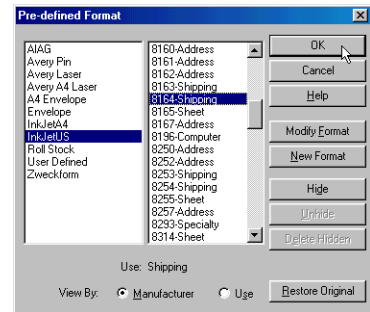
Pre-defined Format

AIAG
Avery Pin
Avery Laser
Avery A4 Laser
A4 Envelope
Envelope
InkJetA4
InkJetUS
Roll Stock
User Defined
Zweckform

8160-Address
8161-Address
8162-Address
8163-Shipping
8164-Shipping
8165-Sheet
8167-Address
8196-Computer
8250-Address
8252-Address
8253-Shipping
8254-Shipping
8255-Sheet
8257-Address
8293-Specialty
8314-Sheet

OK
Cancel
Help
Modify Format
New Format
Hide
Unhide
Delete Hidden

Use: Shipping

View By: Manufacturer Use

Restore Original